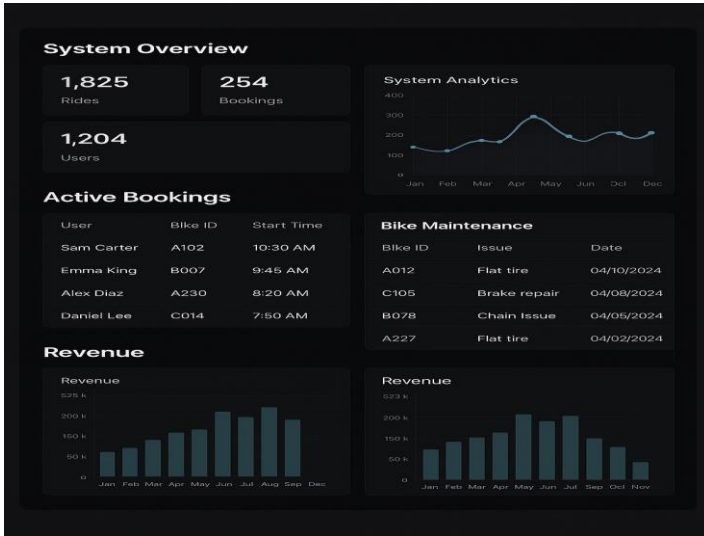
System Overview

1,825
Rides

254
Bookings

1,204
Users

System Analytics

400
300
200
100
0
Jan Feb Mar Apr May Jun Ocl Dec

Active Bookings

| User | Blke ID | Start Time |
|---|---|---|
| Sam Carter | A102 | 10:30 AM |
| Emma King | B007 | 9:45 AM |
| Alex Diaz | A230 | 8:20 AM |
| Daniel Lee | C014 | 7:50 AM |

Bike Maintenance

| Blke ID | Issue | Date |
|---|---|---|
| A012 | Flat tire | 04/10/2024 |
| C105 | Brake repair | 04/08/2024 |
| B078 | Chain Issue | 04/05/2024 |
| A227 | Flat tire | 04/02/2024 |

Revenue

Revenue
525 k
200 k
150 k
50 k
0
Jan Feb Mar Apr May Jun Jul Aug Sep Dec

Revenue
523 k
200 k
150 k
50 k
0
Jan Feb Mar Apr May Jun Jul Sep Ocl Nov